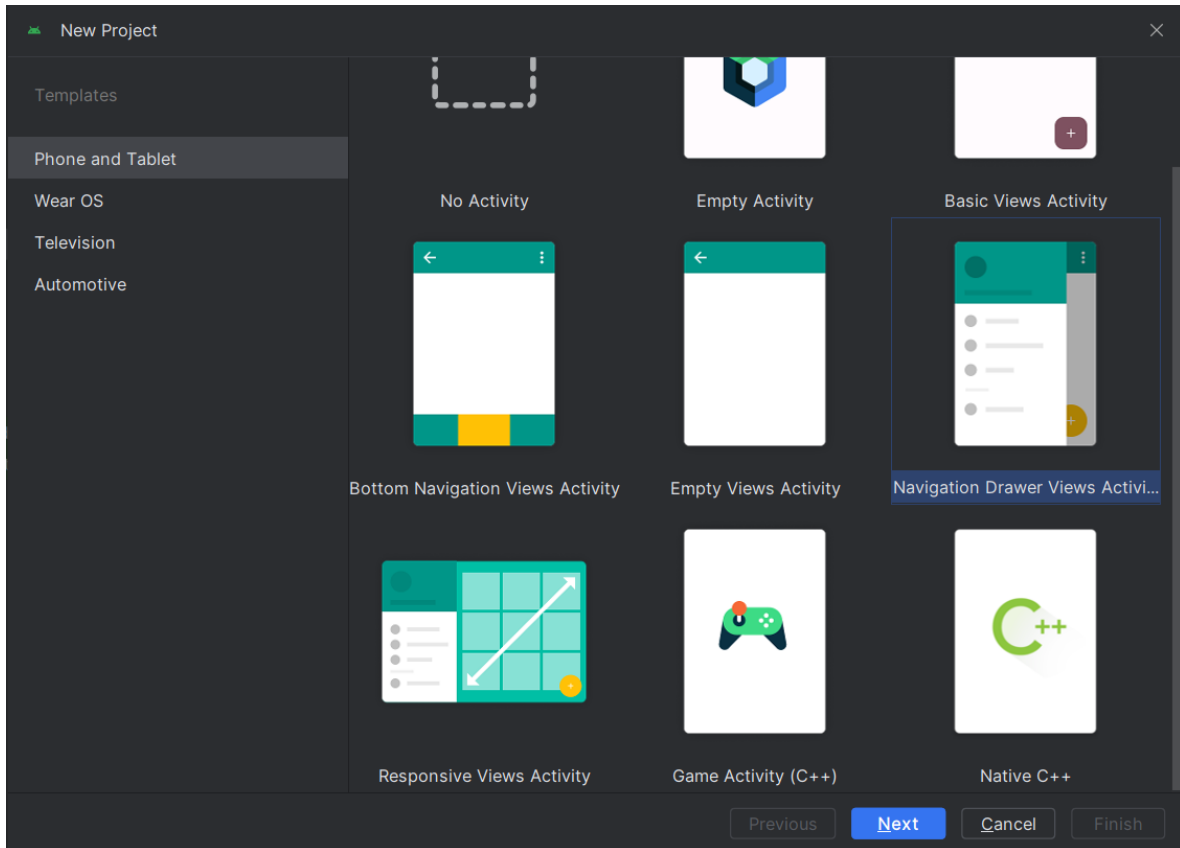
New Project

Templates

Phone and Tablet
Wear OS
Television
Automotive

No Activity
Empty Activity
Basic Views Activity

Bottom Navigation Views Activity
Empty Views Activity
Navigation Drawer Views Activi...

Responsive Views Activity
Game Activity (C++)
Native C++

Previous
Next
Cancel
Finish